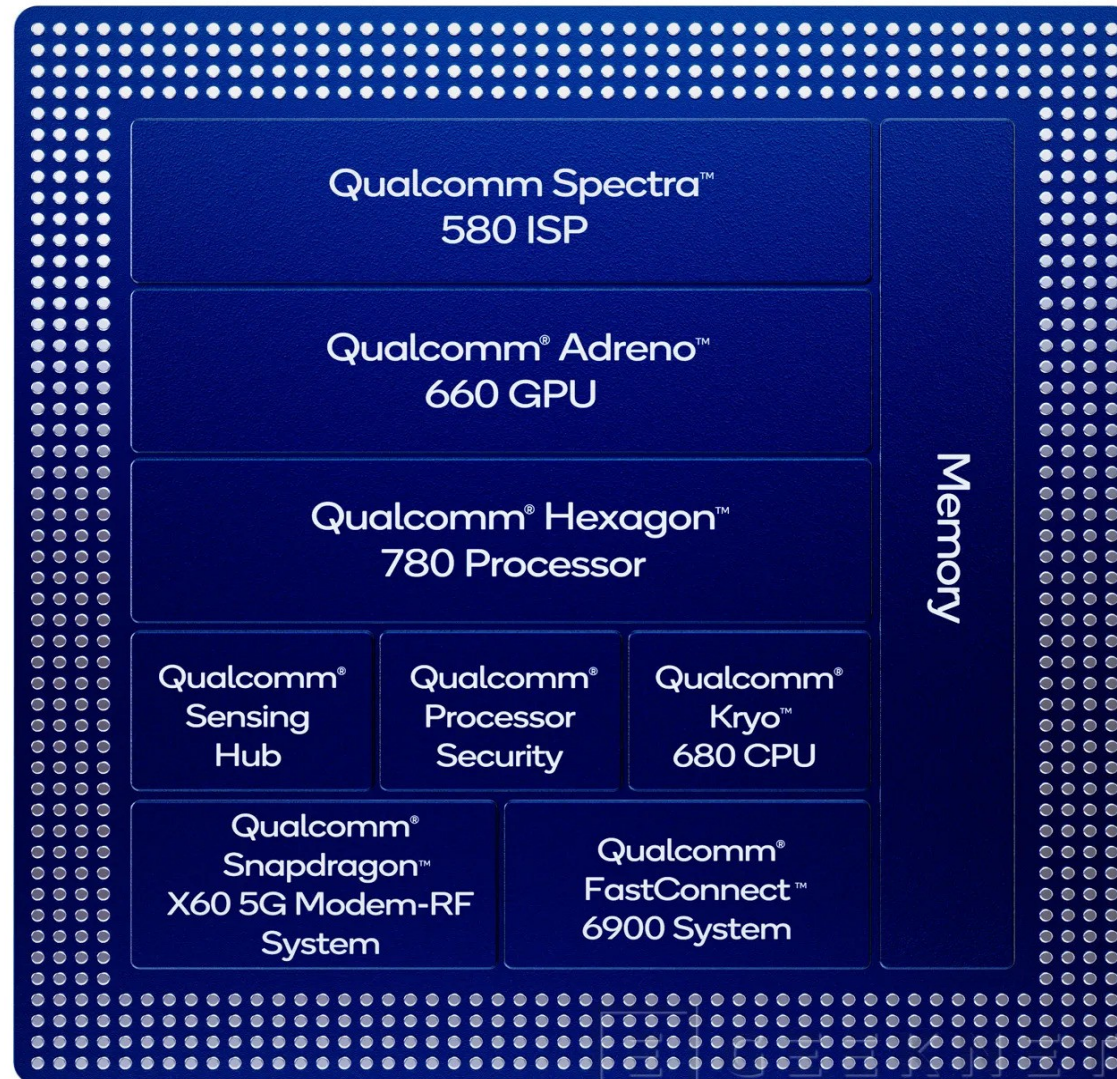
Qualcomm Spectra™
580 ISP

Qualcomm® Adreno™
660 GPU

Qualcomm® Hexagon™
780 Processor

Qualcomm®
Sensing
Hub

Qualcomm®
Processor
Security

Qualcomm®
Kryo™
680 CPU

Qualcomm®
Snapdragon™
X60 5G Modem-RF
System

Qualcomm®
FastConnect™
6900 System

Memory